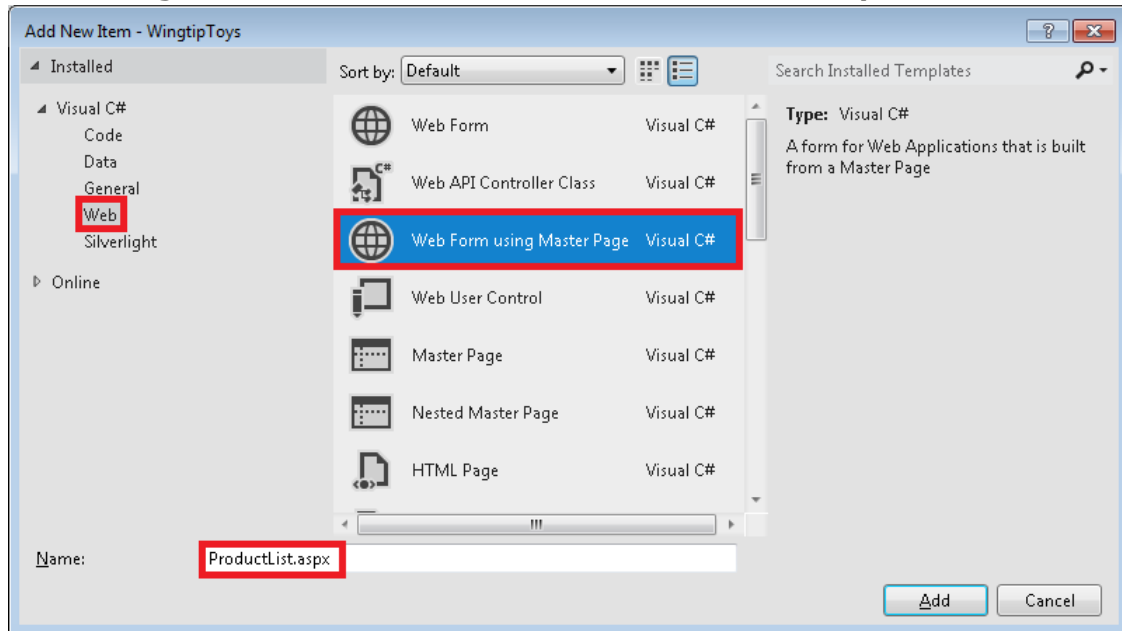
Add New Item - WingtipToys

? X

◢ Installed

◢ Visual C#
Code
Data
General
Web
Silverlight

▷ Online

Sort by: Default

Search Installed Templates

| | |
|---|---|
| Web Form | Visual C# |
| Web API Controller Class | Visual C# |
| Web Form using Master Page | Visual C# |
| Web User Control | Visual C# |
| Master Page | Visual C# |
| Nested Master Page | Visual C# |
| HTML Page | Visual C# |

Type: Visual C#

A form for Web Applications that is built from a Master Page

Name: ProductList.aspx

Add

Cancel